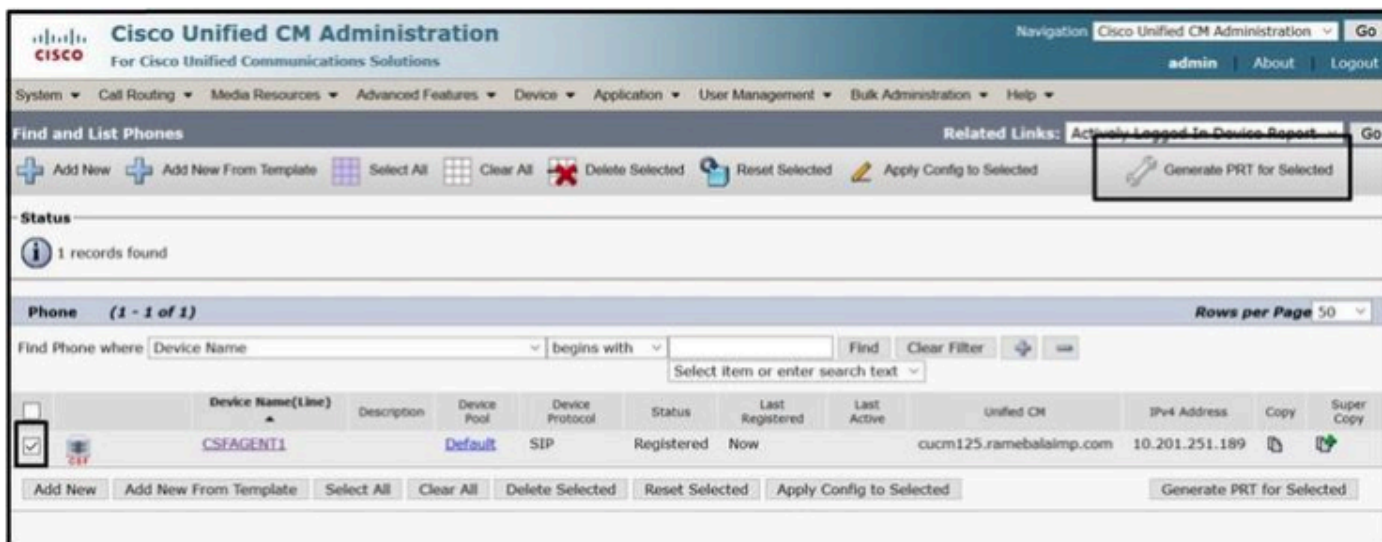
cisco Cisco Unified CM Administration
For Cisco Unified Communications Solutions

Navigation Cisco Unified CM Administration Go
admin | About | Logout

System ▾ Call Routing ▾ Media Resources ▾ Advanced Features ▾ Device ▾ Application ▾ User Management ▾ Bulk Administration ▾ Help ▾

Find and List Phones
Related Links: Actively Logged In Device Report Go

Add New | Add New From Template | Select All | Clear All | Delete Selected | Reset Selected | Apply Config to Selected | Generate PRT for Selected

Status
1 records found

Phone (1 - 1 of 1)
Rows per Page 50

Find Phone where Device Name begins with Find Clear Filter
Select item or enter search text

| | | Device Name(Line) ▲ | Description | Device Pool | Device Protocol | Status | Last Registered | Last Active | Unified CM | IPv4 Address | Copy | Super Copy |
|---|---|---|---|---|---|---|---|---|---|---|---|---|
| ☑ | CSF | CSFAGENT1 | | Default | SIP | Registered | Now | | cucm125.ramebalaimp.com | 10.201.251.189 | | |

Add New | Add New From Template | Select All | Clear All | Delete Selected | Reset Selected | Apply Config to Selected | Generate PRT for Selected